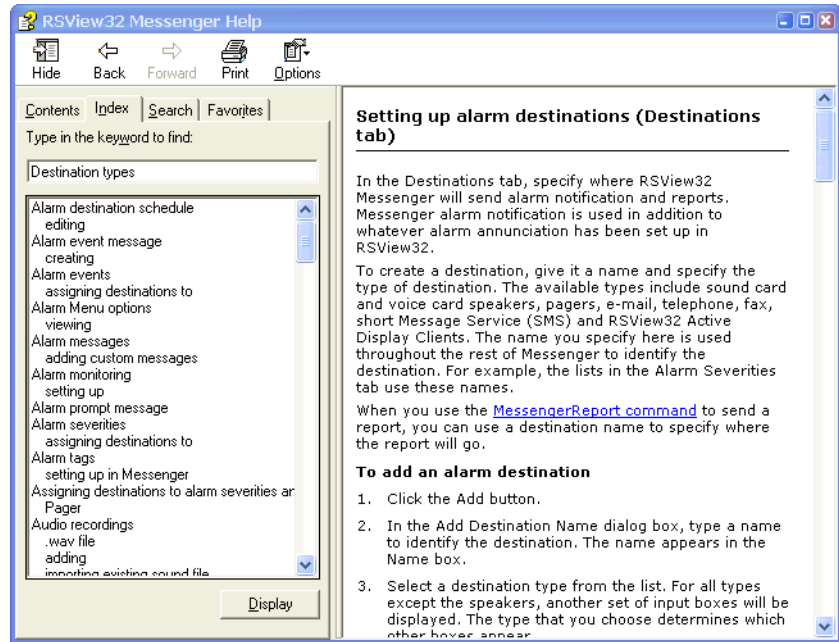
RSView32 Messenger Help

Hide Back Forward Print Options

Contents Index Search Favorites

Type in the keyword to find:

Destination types

Alarm destination schedule
editing
Alarm event message
creating
Alarm events
assigning destinations to
Alarm Menu options
viewing
Alarm messages
adding custom messages
Alarm monitoring
setting up
Alarm prompt message
Alarm severities
assigning destinations to
Alarm tags
setting up in Messenger
Assigning destinations to alarm severities ar
Pager
Audio recordings
.wav file
adding
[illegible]

Display

Setting up alarm destinations (Destinations tab)

In the Destinations tab, specify where RSView32 Messenger will send alarm notification and reports. Messenger alarm notification is used in addition to whatever alarm annunciation has been set up in RSView32.

To create a destination, give it a name and specify the type of destination. The available types include sound card and voice card speakers, pagers, e-mail, telephone, fax, short Message Service (SMS) and RSView32 Active Display Clients. The name you specify here is used throughout the rest of Messenger to identify the destination. For example, the lists in the Alarm Severities tab use these names.

When you use the MessengerReport command to send a report, you can use a destination name to specify where the report will go.

To add an alarm destination

1. Click the Add button.

2. In the Add Destination Name dialog box, type a name to identify the destination. The name appears in the Name box.

3. Select a destination type from the list. For all types except the speakers, another set of input boxes will be displayed. The type that you choose determines which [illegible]